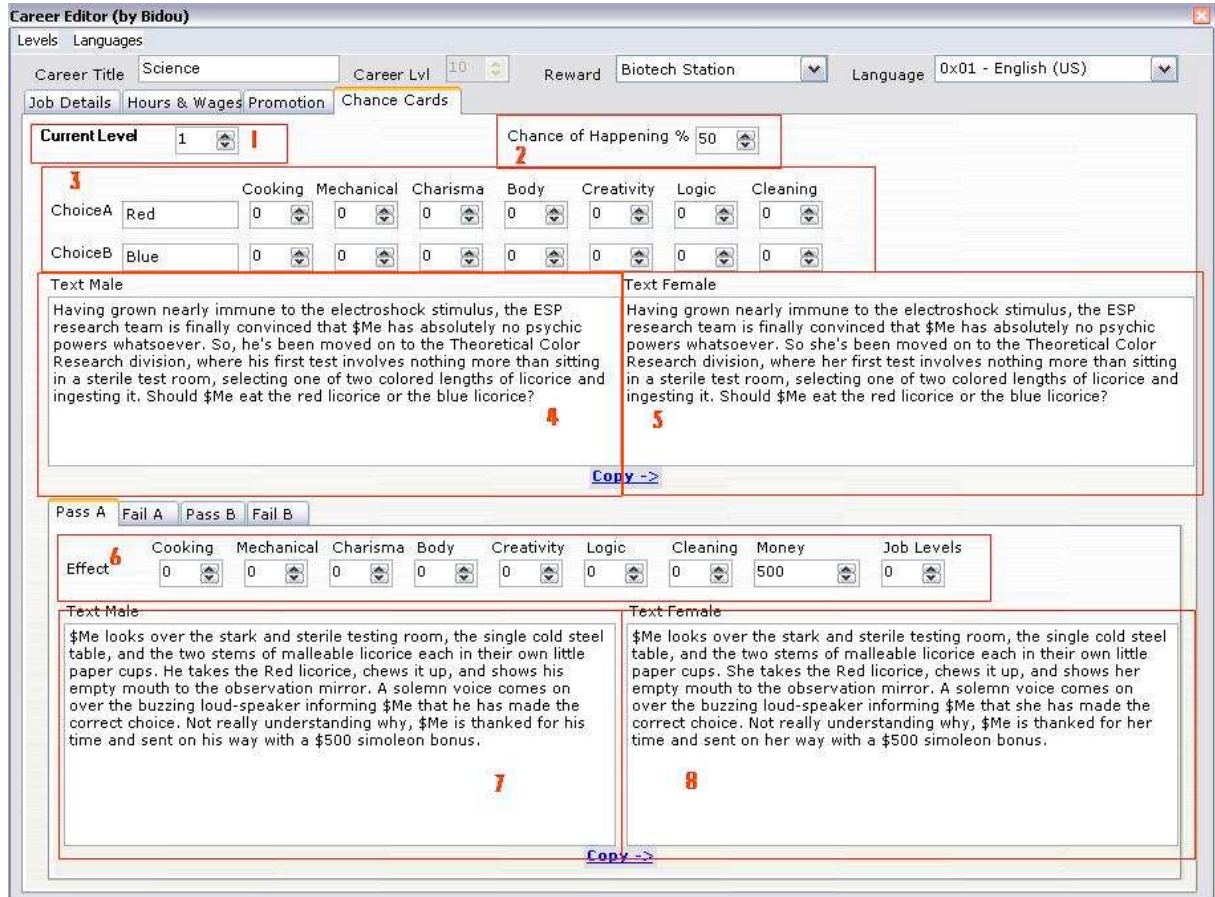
Career Editor (by Bidou)

Levels Languages

Career Title Science Career Lvl 10 Reward Biotech Station Language 0x01 - English (US)

Job Details | Hours & Wages | Promotion | Chance Cards

Current Level 1 1

Chance of Happening % 50 2

3

| | | Cooking | Mechanical | Charisma | Body | Creativity | Logic | Cleaning |
|---|---|---|---|---|---|---|---|---|
| ChoiceA | Red | 0 | 0 | 0 | 0 | 0 | 0 | 0 |
| ChoiceB | Blue | 0 | 0 | 0 | 0 | 0 | 0 | 0 |

Text Male

Having grown nearly immune to the electroshock stimulus, the ESP research team is finally convinced that $Me has absolutely no psychic powers whatsoever. So, he's been moved on to the Theoretical Color Research division, where his first test involves nothing more than sitting in a sterile test room, selecting one of two colored lengths of licorice and ingesting it. Should $Me eat the red licorice or the blue licorice?

4

Text Female

Having grown nearly immune to the electroshock stimulus, the ESP research team is finally convinced that $Me has absolutely no psychic powers whatsoever. So she's been moved on to the Theoretical Color Research division, where her first test involves nothing more than sitting in a sterile test room, selecting one of two colored lengths of licorice and ingesting it. Should $Me eat the red licorice or the blue licorice?

5

Copy ->

Pass A | Fail A | Pass B | Fail B

| | Cooking | Mechanical | Charisma | Body | Creativity | Logic | Cleaning | Money | Job Levels |
|---|---|---|---|---|---|---|---|---|---|
| Effect 6 | 0 | 0 | 0 | 0 | 0 | 0 | 0 | 500 | 0 |

Text Male

$Me looks over the stark and sterile testing room, the single cold steel table, and the two stems of malleable licorice each in their own little paper cups. He takes the Red licorice, chews it up, and shows his empty mouth to the observation mirror. A solemn voice comes on over the buzzing loud-speaker informing $Me that he has made the correct choice. Not really understanding why, $Me is thanked for his time and sent on his way with a $500 simoleon bonus.

7

Text Female

$Me looks over the stark and sterile testing room, the single cold steel table, and the two stems of malleable licorice each in their own little paper cups. She takes the Red licorice, chews it up, and shows her empty mouth to the observation mirror. A solemn voice comes on over the buzzing loud-speaker informing $Me that she has made the correct choice. Not really understanding why, $Me is thanked for her time and sent on her way with a $500 simoleon bonus.

8

Copy ->